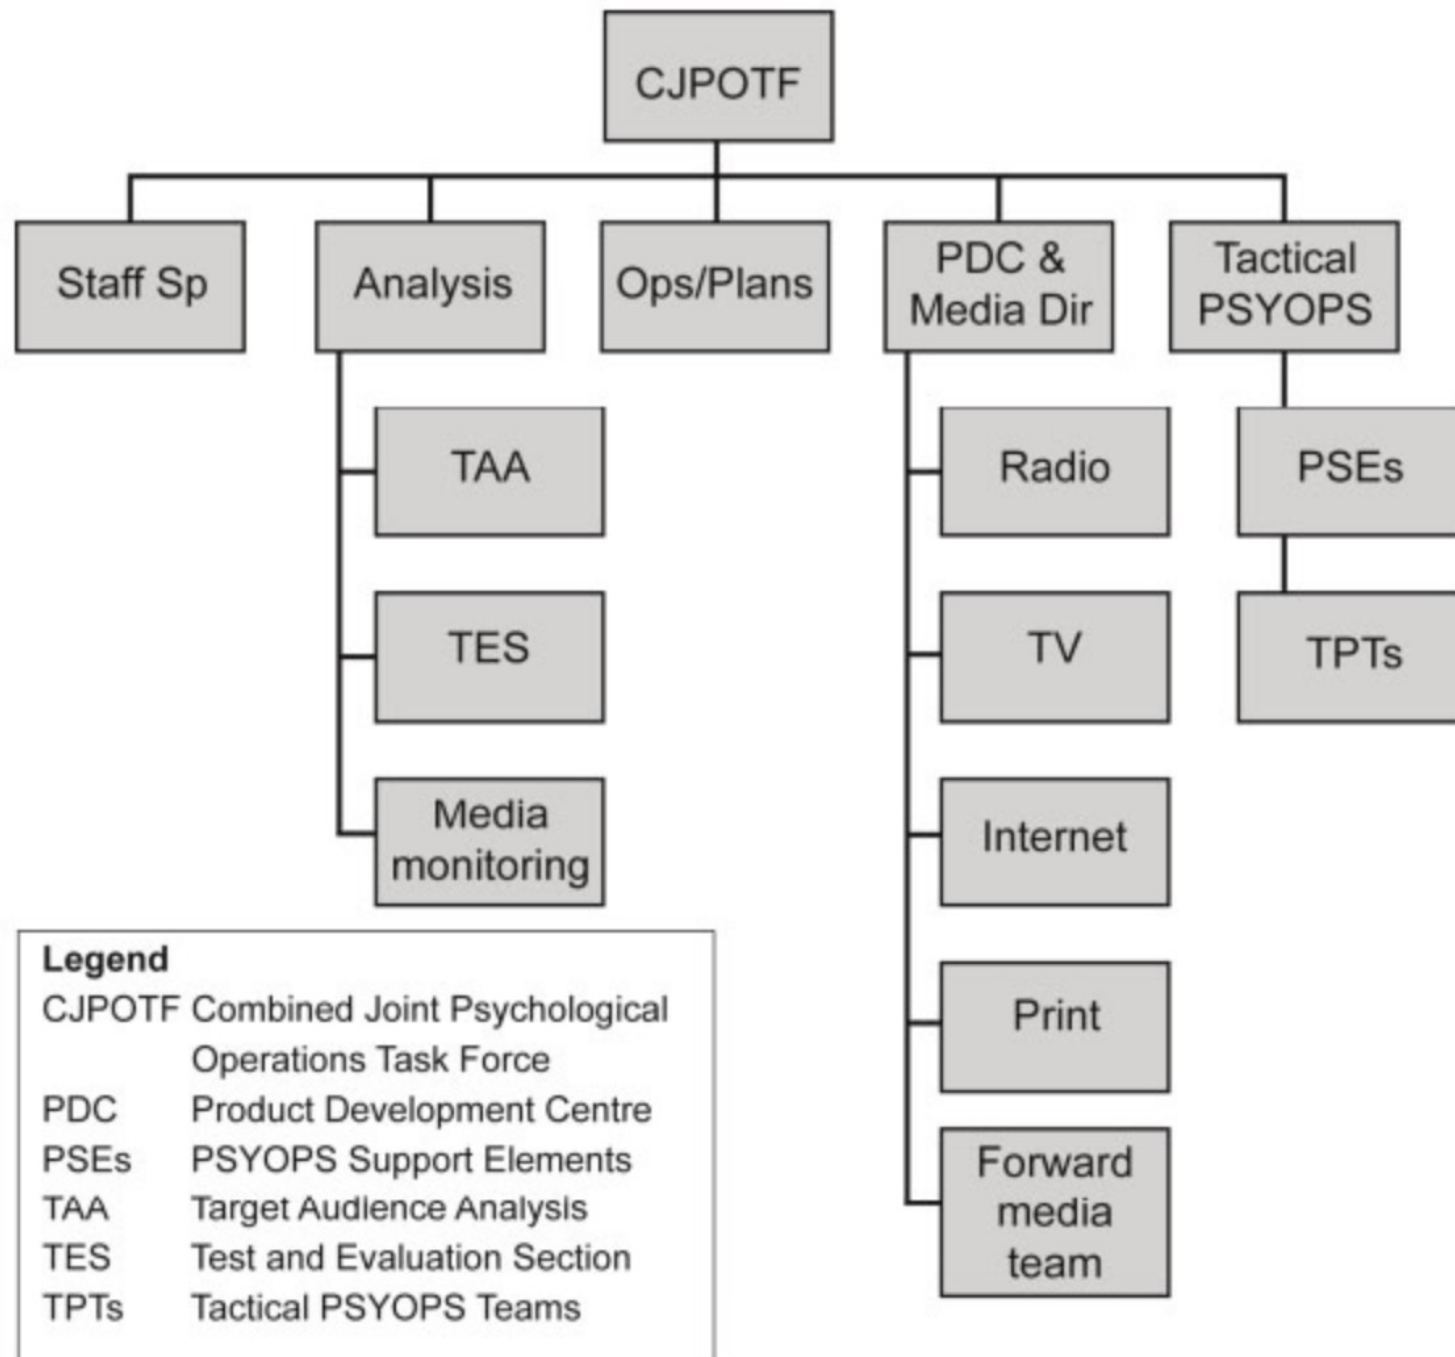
CJPOTF

Staff Sp

Analysis

TAA

TES

Media monitoring

Ops/Plans

PDC & Media Dir

Radio

TV

Internet

Print

Forward media team

Tactical PSYOPS

PSEs

TPTs

Legend
CJPOTF Combined Joint Psychological Operations Task Force
PDC Product Development Centre
PSEs PSYOPS Support Elements
TAA Target Audience Analysis
TES Test and Evaluation Section
TPTs Tactical PSYOPS Teams